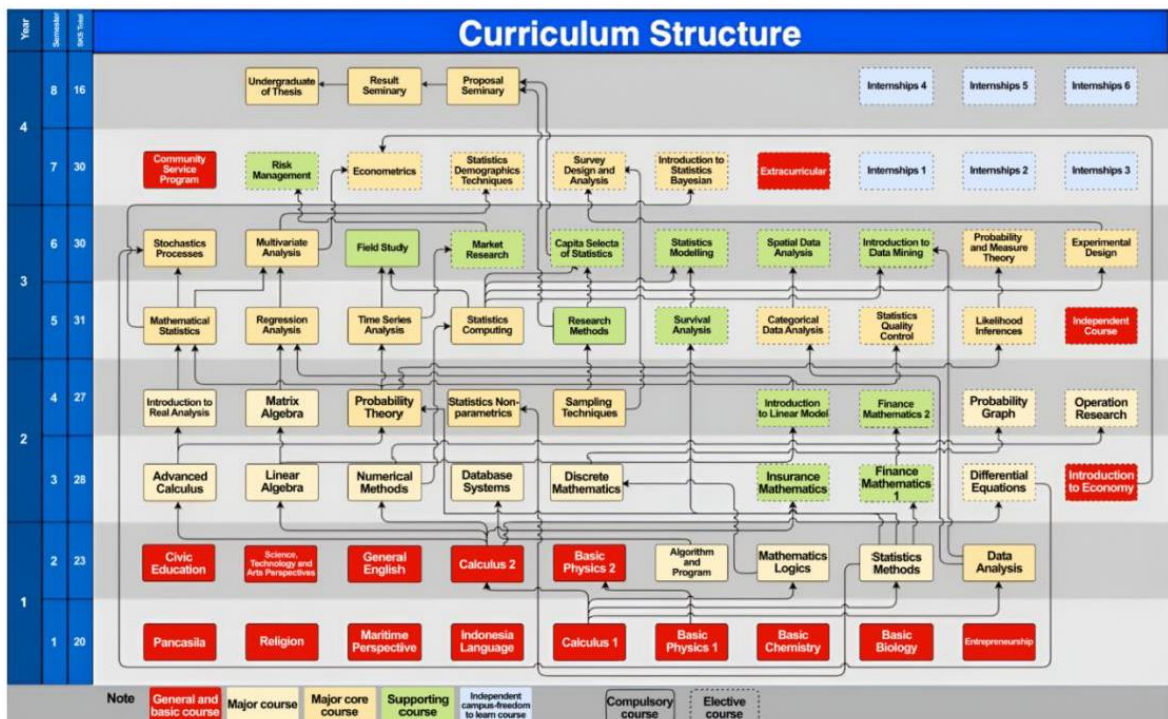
Curriculum Structure

| Year | Semester | SKS Total |  |  |  |  |  |  |  |  |  |
|---|---|---|---|---|---|---|---|---|---|---|---|
| 4 | 8 | 16 | Undergraduate of Thesis | Result Seminary | Proposal Seminary |  |  |  | Internships 4 | Internships 5 | Internships 6 |
| 4 | 7 | 30 | Community Service Program | Risk Management | Econometrics | Statistics Demographics Techniques | Survey Design and Analysis | Introduction to Statistics Bayesian | Extracurricular | Internships 1 | Internships 2 | Internships 3 |
| 3 | 6 | 30 | Stochastics Processes | Multivariate Analysis | Field Study | Market Research | Capita Selecta of Statistics | Statistics Modelling | Spatial Data Analysis | Introduction to Data Mining | Probability and Measure Theory | Experimental Design |
| 3 | 5 | 31 | Mathematical Statistics | Regression Analysis | Time Series Analysis | Statistics Computing | Research Methods | Survival Analysis | Categorical Data Analysis | Statistics Quality Control | Likelihood Inferences | Independent Course |
| 2 | 4 | 27 | Introduction to Real Analysis | Matrix Algebra | Probability Theory | Statistics Non-parametrics | Sampling Techniques | Introduction to Linear Model | Finance Mathematics 2 | Probability Graph | Operation Research |
| 2 | 3 | 28 | Advanced Calculus | Linear Algebra | Numerical Methods | Database Systems | Discrete Mathematics | Insurance Mathematics | Finance Mathematics 1 | Differential Equations | Introduction to Economy |
| 1 | 2 | 23 | Civic Education | Science, Technology and Arts Perspectives | General English | Calculus 2 | Basic Physics 2 | Algorithm and Program | Mathematics Logics | Statistics Methods | Data Analysis |
| 1 | 1 | 20 | Pancasila | Religion | Maritime Perspective | Indonesia Language | Calculus 1 | Basic Physics 1 | Basic Chemistry | Basic Biology | Entrepreneurship |

Note: General and basic course | Major course | Major core course | Supporting course | Independent campus-freedom to learn course | Compulsory course | Elective course